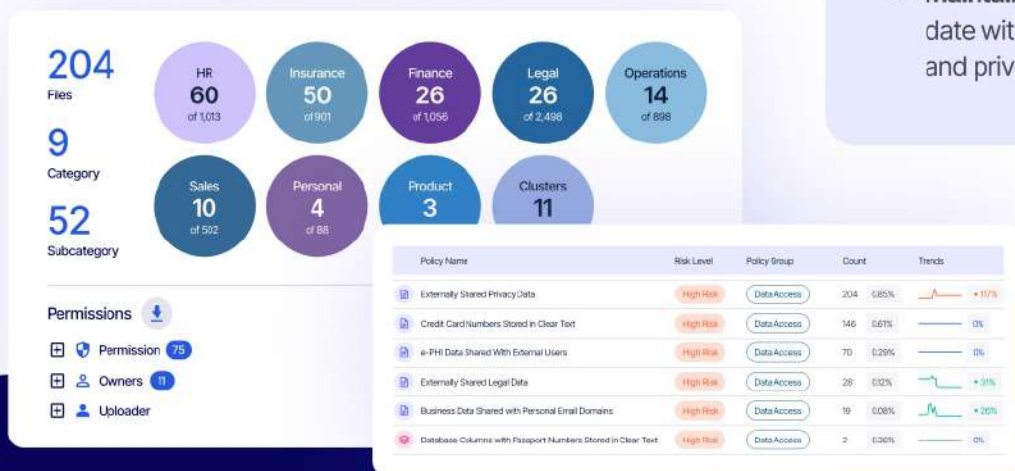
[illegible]
date wit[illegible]
and priv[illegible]

204
Files

9
Category

52
Subcategory

HR
60
of 1,013

Insurance
50
of 901

Finance
26
of 1,056

Legal
26
of 2,498

Operations
14
of 898

Sales
10
of 502

Personal
4
of 88

Product
3

Clusters
11

Permissions

Permission 75

Owners 11

Uploader

| Policy Name | Risk Level | Policy Group | Count | | Trends |
|---|---|---|---|---|---|
| Externally Shared Privacy Data | High Risk | Data Access | 204 | 0.85% | + 117% |
| Credit Card Numbers Stored in Clear Text | High Risk | Data Access | 146 | 0.61% | 0% |
| e-PHI Data Shared With External Users | High Risk | Data Access | 70 | 0.29% | 0% |
| Externally Shared Legal Data | High Risk | Data Access | 28 | 0.12% | + 31% |
| Business Data Shared with Personal Email Domains | High Risk | Data Access | 19 | 0.08% | + 26% |
| Database Columns with Passport Numbers Stored in Clear Text | High Risk | Data Access | 2 | 0.36% | 0% |